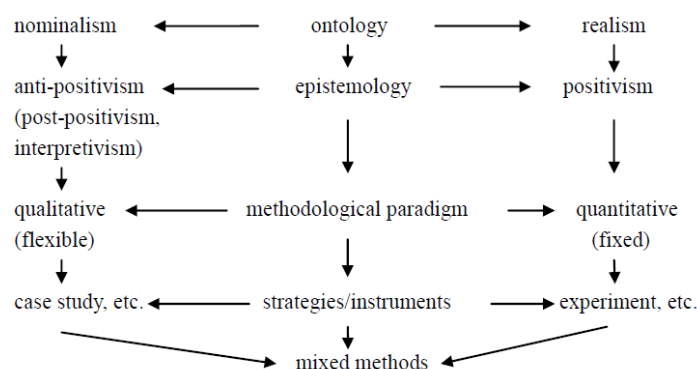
nominalism
ontology
realism

anti-positivism (post-positivism, interpretivism)
epistemology
positivism

qualitative (flexible)
methodological paradigm
quantitative (fixed)

case study, etc.
strategies/instruments
experiment, etc.

mixed methods